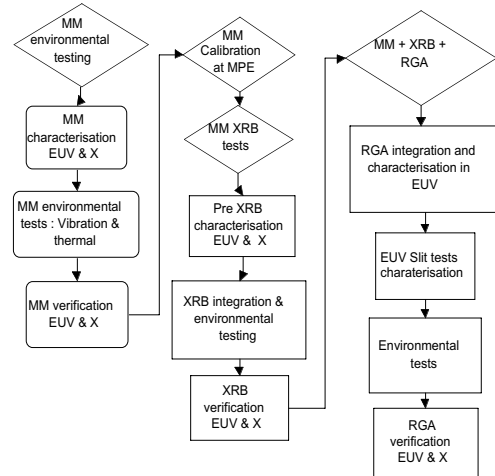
MM environmental testing

MM characterisation EUV & X

MM environmental tests : Vibration & thermal

MM verification EUV & X

MM Calibration at MPE

MM XRB tests

Pre XRB characterisation EUV & X

XRB integration & environmental testing

XRB verification EUV & X

MM + XRB + RGA

RGA integration and characterisation in EUV

EUV Slit tests charaterisation

Environmental tests

RGA verification EUV & X